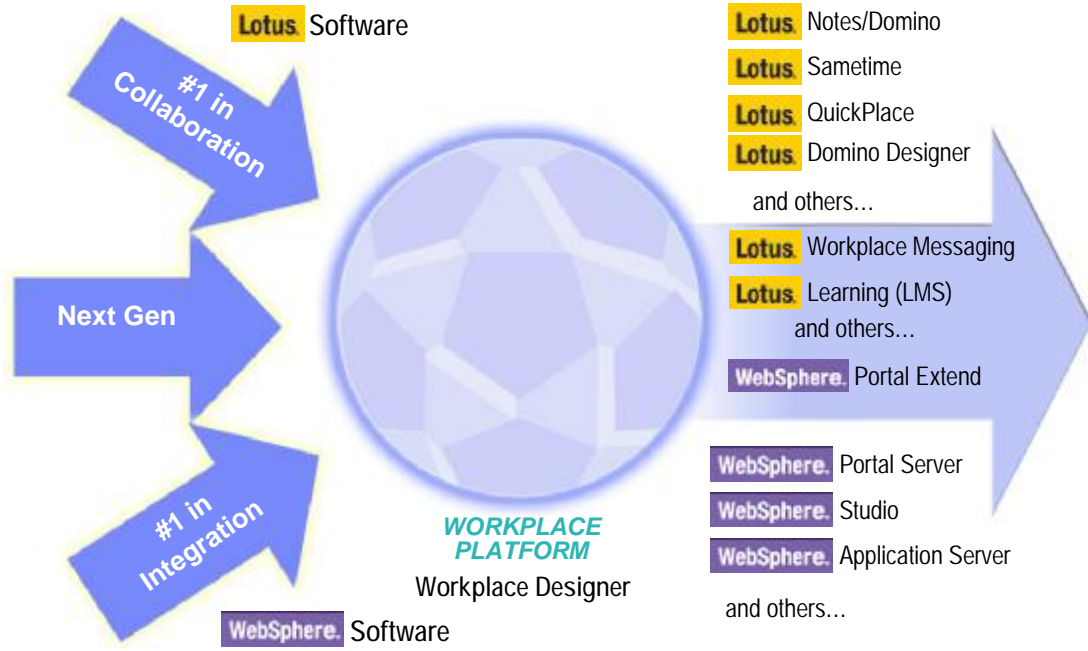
Lotus. Software

#1 in Collaboration

Next Gen

#1 in Integration

WebSphere. Software

WORKPLACE PLATFORM

Workplace Designer

Lotus. Notes/Domino

Lotus. Sametime

Lotus. QuickPlace

Lotus. Domino Designer

and others…

Lotus. Workplace Messaging

Lotus. Learning (LMS)

and others…

WebSphere. Portal Extend

WebSphere. Portal Server

WebSphere. Studio

WebSphere. Application Server

and others…